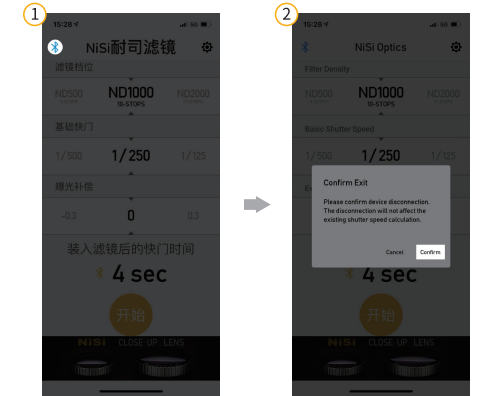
1

15:28

NiSi耐司滤镜

滤镜档位

ND500 9-STOPS | ND1000 10-STOPS | ND2000 11-STOPS

基础快门

1/500 | 1/250 | 1/125

曝光补偿

-0.3 | 0 | 0.3

装入滤镜后的快门时间

4 sec

开始

NiSi CLOSE UP LENS

2

15:28

NiSi Optics

Filter Density

ND500 | ND1000 10-STOPS | ND2000

Basic Shutter Speed

1/500 | 1/250 | 1/125

Confirm Exit

Please confirm device disconnection. The disconnection will not affect the existing shutter speed calculation.

Cancel

Confirm

4 sec

开始

NiSi CLOSE UP LENS